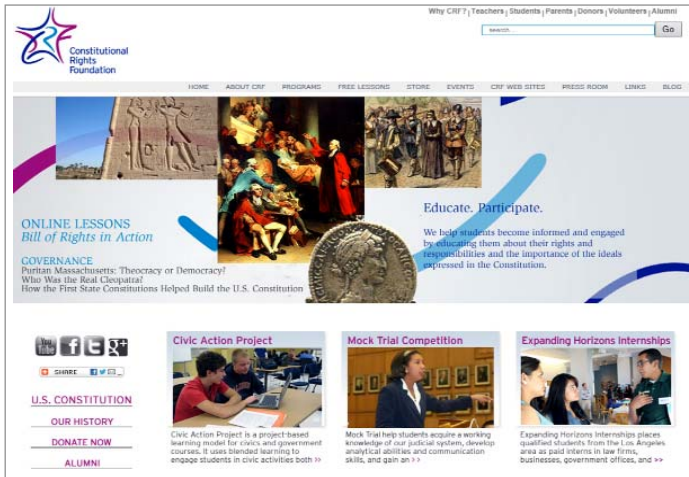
CRF Constitutional Rights Foundation

Why CRF? | Teachers | Students | Parents | Donors | Volunteers | Alumni

search...

Go

HOME ABOUT CRF PROGRAMS FREE LESSONS STORE EVENTS CRF WEB SITES PRESS ROOM LINKS BLOG

ONLINE LESSONS
Bill of Rights in Action

GOVERNANCE
Puritan Massachusetts: Theocracy or Democracy?
Who Was the Real Cleopatra?
How the First State Constitutions Helped Build the U.S. Constitution

Educate. Participate.

We help students become informed and engaged by educating them about their rights and responsibilities and the importance of the ideals expressed in the Constitution.

You Tube f t g+

SHARE

U.S. CONSTITUTION
OUR HISTORY
DONATE NOW
ALUMNI

Civic Action Project
Civic Action Project is a project-based learning model for civics and government courses. It uses blended learning to engage students in civic activities both >>

Mock Trial Competition
Mock Trial help students acquire a working knowledge of our judicial system, develop analytical abilities and communication skills, and gain an >>

Expanding Horizons Internships
Expanding Horizons Internships places qualified students from the Los Angeles area as paid interns in law firms, businesses, government offices, and >>